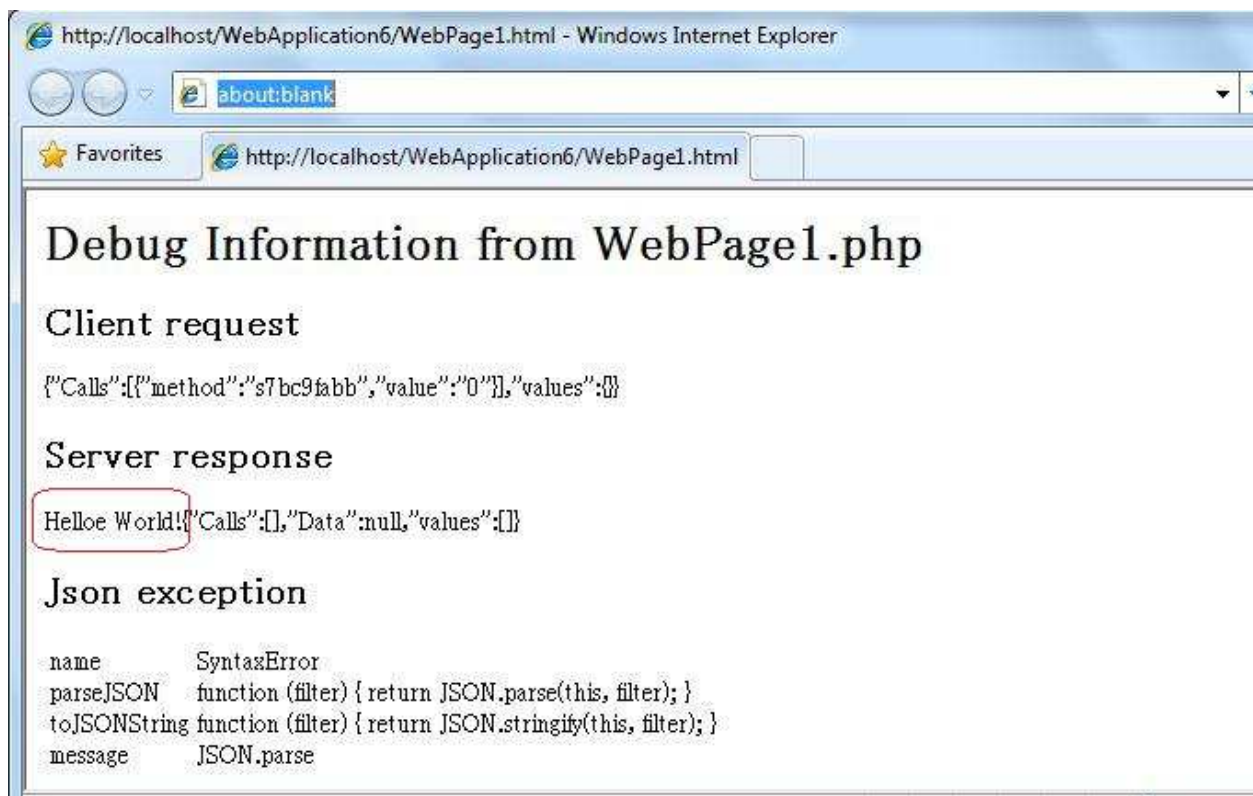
http://localhost/WebApplication6/WebPage1.html - Windows Internet Explorer

about:blank

Favorites http://localhost/WebApplication6/WebPage1.html

# Debug Information from WebPage1.php

## Client request

{"Calls":[{"method":"s7bc9fabb","value":"0"}],"values":{}}

## Server response

Helloe World!{"Calls":[],"Data":null,"values":[]}

## Json exception

| | |
|---|---|
| name | SyntaxError |
| parseJSON | function (filter) { return JSON.parse(this, filter); } |
| toJSONString | function (filter) { return JSON.stringify(this, filter); } |
| message | JSON.parse |